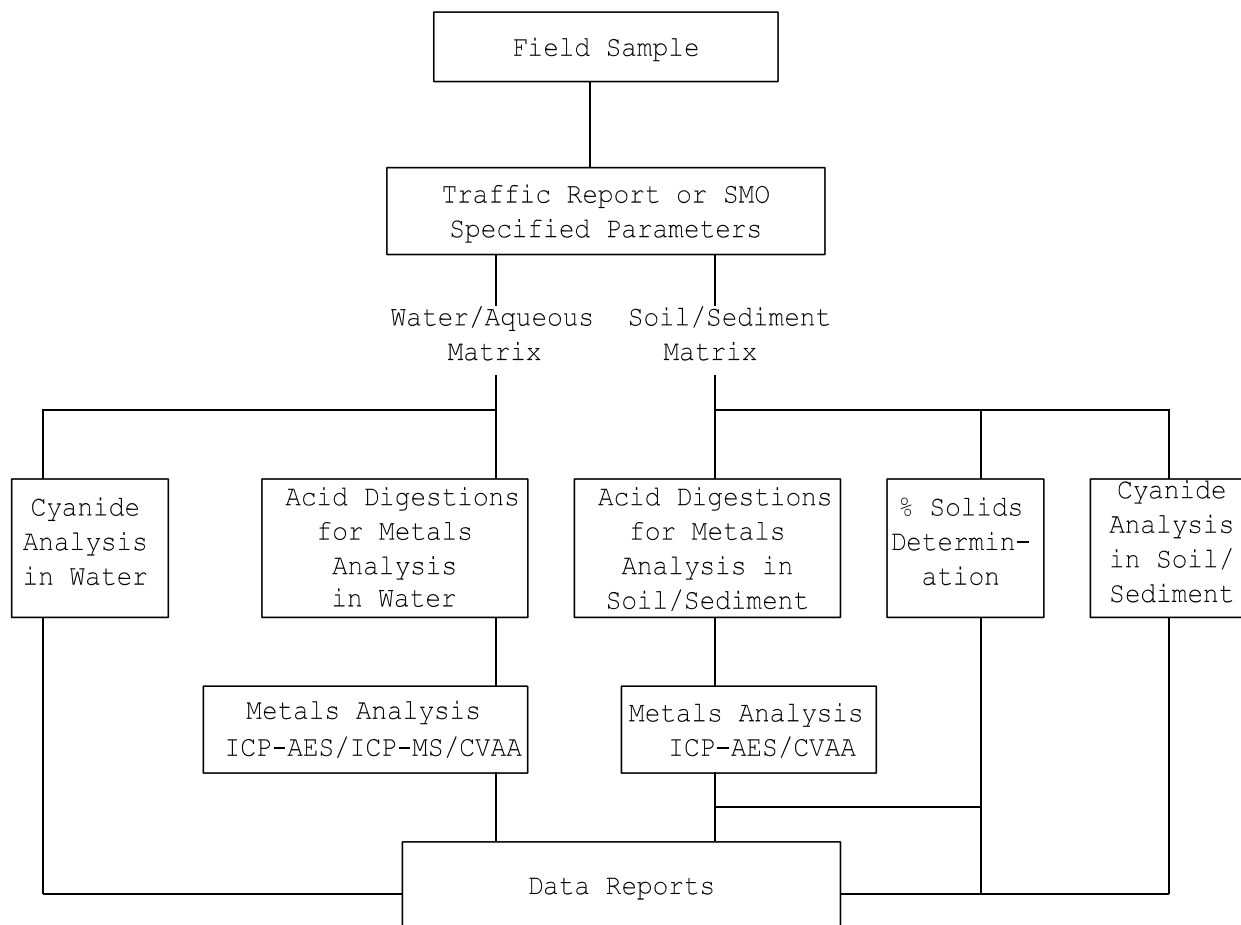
Field Sample

Traffic Report or SMO Specified Parameters

Water/Aqueous Matrix

Soil/Sediment Matrix

Cyanide Analysis in Water

Acid Digestions for Metals Analysis in Water

Acid Digestions for Metals Analysis in Soil/Sediment

% Solids Determination

Cyanide Analysis in Soil/ Sediment

Metals Analysis ICP-AES/ICP-MS/CVAA

Metals Analysis ICP-AES/CVAA

Data Reports